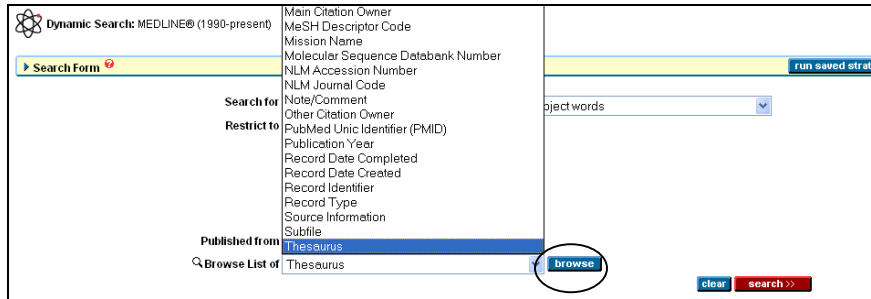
Dynamic Search: MEDLINE® (1990-present)

Search Form

run saved strat

Search for

Restrict to

Published from

Browse List of

Main Citation Owner
MeSH Descriptor Code
Mission Name
Molecular Sequence Databank Number
NLM Accession Number
NLM Journal Code
Note/Comment
Other Citation Owner
PubMed Unic Identifier (PMID)
Publication Year
Record Date Completed
Record Date Created
Record Identifier
Record Type
Source Information
Subfile
Thesaurus

oject words

Thesaurus

browse

clear

search >>